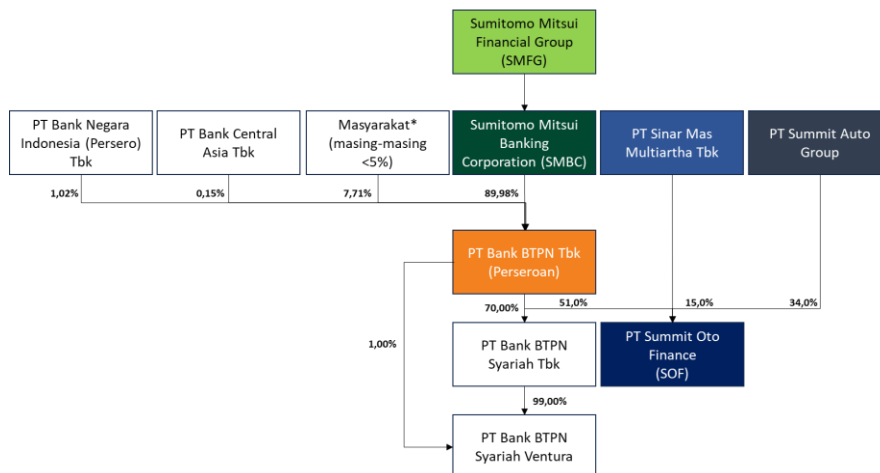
Sumitomo Mitsui Financial Group (SMFG)

PT Bank Negara Indonesia (Persero) Tbk

PT Bank Central Asia Tbk

Masyarakat* (masing-masing <5%)

Sumitomo Mitsui Banking Corporation (SMBC)

PT Sinar Mas Multiartha Tbk

PT Summit Auto Group

1,02%

0,15%

7,71%

89,98%

PT Bank BTPN Tbk (Perseroan)

70,00%

51,0%

15,0%

34,0%

1,00%

PT Bank BTPN Syariah Tbk

PT Summit Oto Finance (SOF)

99,00%

PT Bank BTPN Syariah Ventura